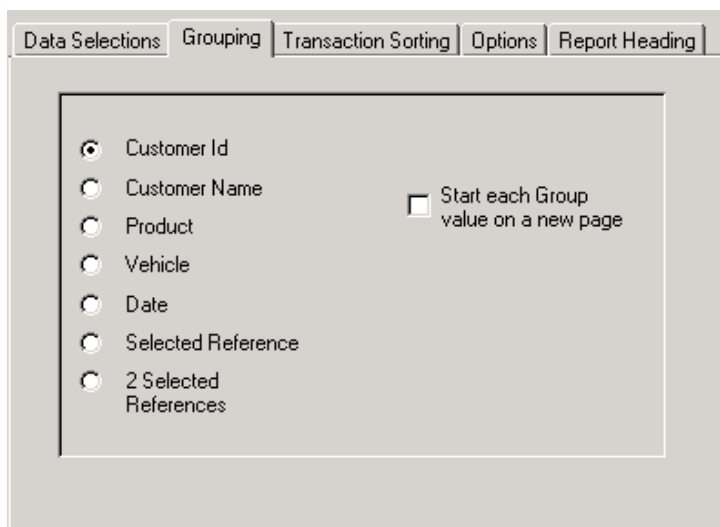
Data Selections | Grouping | Transaction Sorting | Options | Report Heading

Customer Id
Customer Name
Product
Vehicle
Date
Selected Reference
2 Selected References

Start each Group value on a new page